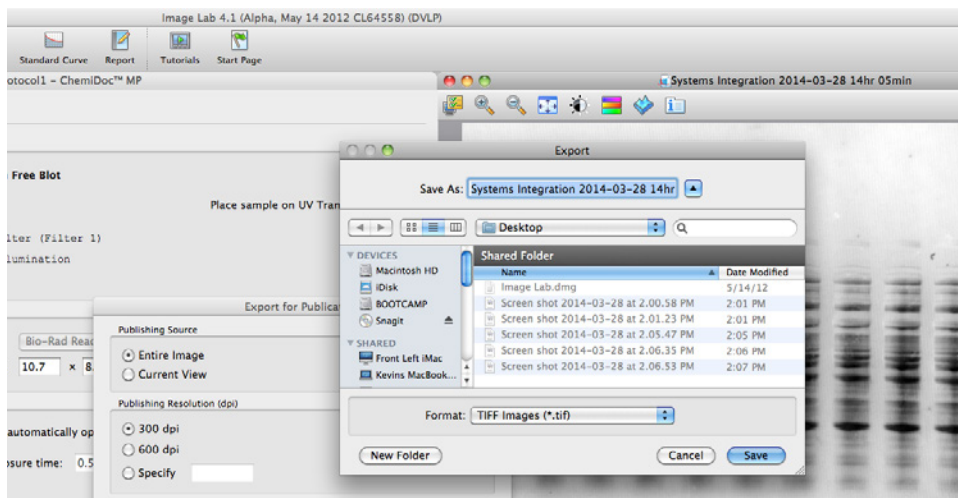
Image Lab 4.1 (Alpha, May 14 2012 CL64558) (DVLP)

Standard Curve Report Tutorials Start Page

otocol1 – ChemiDoc™ MP

Systems Integration 2014-03-28 14hr 05min

Free Blot

Place sample on UV Tran

lter (Filter 1)

lumination

Export for Publica

Publishing Source

Entire Image

Current View

Bio-Rad Rea

10.7 × 8.

Publishing Resolution (dpi)

300 dpi

600 dpi

Specify

automatically op

sure time: 0.5

Export

Save As: Systems Integration 2014-03-28 14hr

Desktop

DEVICES

Macintosh HD

iDisk

BOOTCAMP

Snagit

SHARED

Front Left iMac

Kevins MacBook...

Shared Folder

| Name | Date Modified |
|---|---|
| Image Lab.dmg | 5/14/12 |
| Screen shot 2014-03-28 at 2.00.58 PM | 2:01 PM |
| Screen shot 2014-03-28 at 2.01.23 PM | 2:01 PM |
| Screen shot 2014-03-28 at 2.05.47 PM | 2:05 PM |
| Screen shot 2014-03-28 at 2.06.35 PM | 2:06 PM |
| Screen shot 2014-03-28 at 2.06.53 PM | 2:07 PM |

Format: TIFF Images (*.tif)

New Folder

Cancel

Save